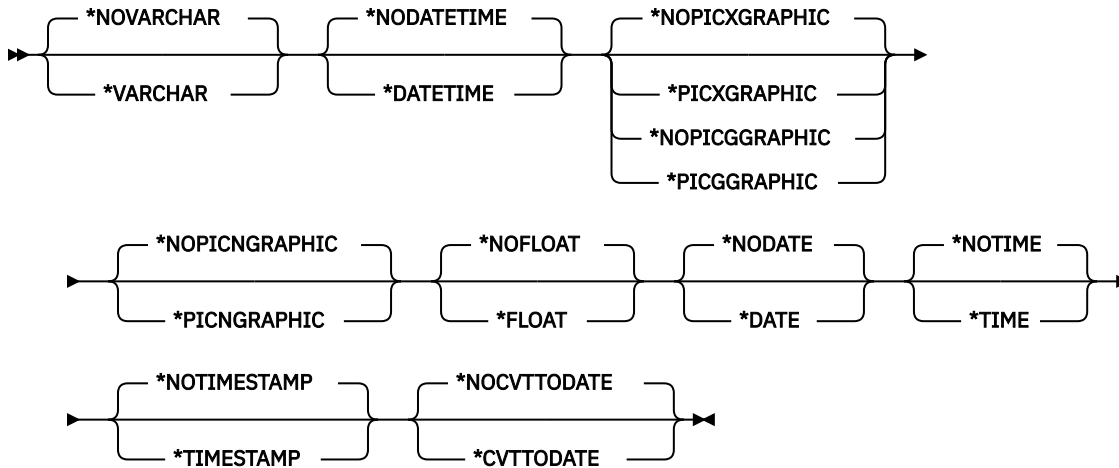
*NOVARCHAR
*VARCHAR
*NODATETIME
*DATETIME
*NOPICXGRAPHIC
*PICXGRAPHIC
*NOPICGGRAPHIC
*PICGGRAPHIC

*NOPICNGRAPHIC
*PICNGRAPHIC
*NOFLOAT
*FLOAT
*NODATE
*DATE
*NOTIME
*TIME

*NOTIMESTAMP
*TIMESTAMP
*NOCVTTODATE
*CVTTODATE